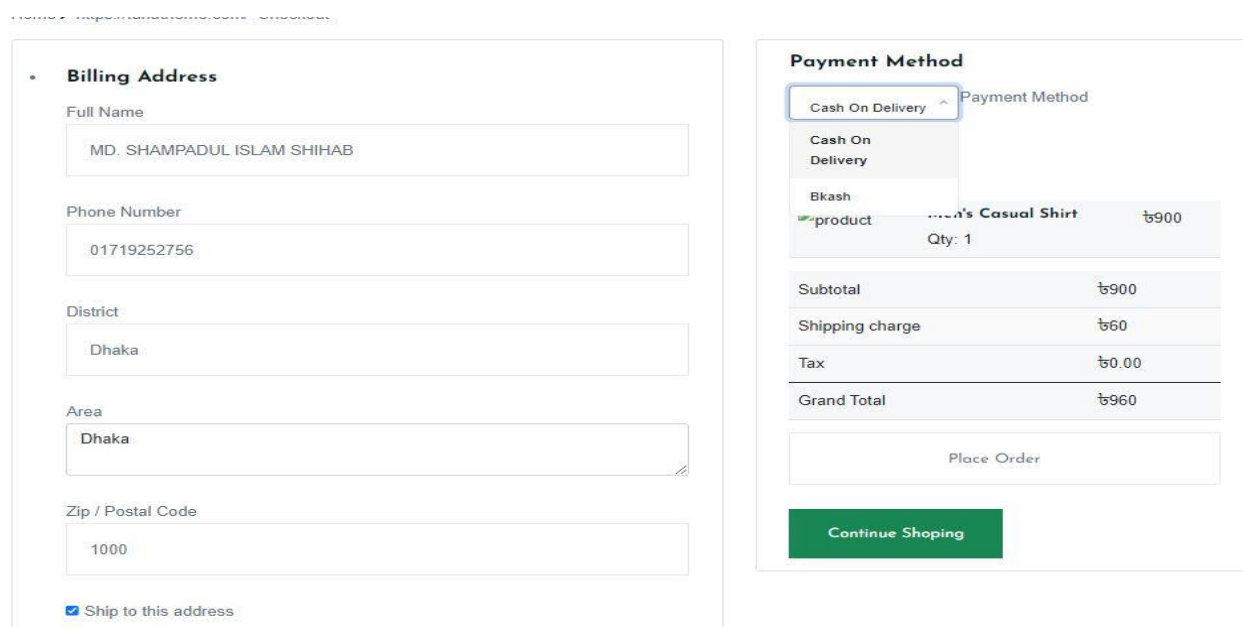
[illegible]

Billing Address

Full Name

MD. SHAMPADUL ISLAM SHIHAB

Phone Number

01719252756

District

Dhaka

Area

Dhaka

Zip / Postal Code

1000

Ship to this address

Payment Method

Cash On Delivery

Payment Method

Cash On Delivery

Bkash

product

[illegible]'s Casual Shirt

৳900

Qty: 1

| | |
|---|---|
| Subtotal | ৳900 |
| Shipping charge | ৳60 |
| Tax | ৳0.00 |
| Grand Total | ৳960 |

Place Order

Continue Shoping